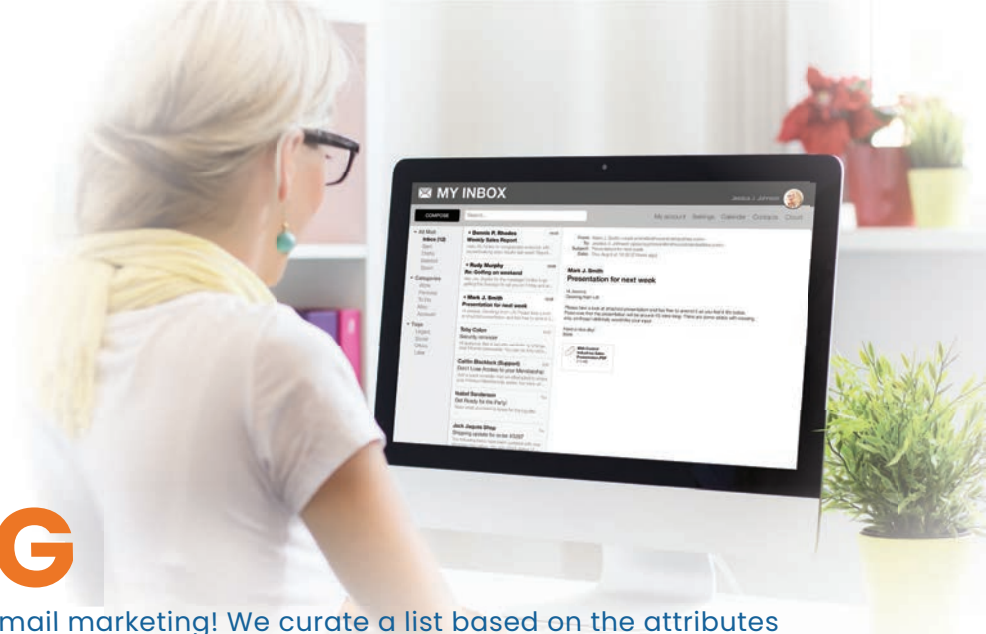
MY INBOX

Jessica J. Johnson

COMPOSE

Search...

My account Settings Calendar Contacts Cloud

All Mail
Inbox (12)
Sent
Drafts
Deleted
Spam

Categories
Work
Personal
To Do
Misc
Archived

Tags
Urgent
Social
Offers
Later

Dennis R. Rhodes
Weekly Sales Report

Rudy Murphy
Re: Golfing on weekend

Mark J. Smith
Presentation for next week

Toby Colon
Security reminder

Caitlin Blackbuck (Support)
Don't Lose Access to your Membership

Isabel Sanderson
Get Ready for the Party!

Jack Jaquie Shop
Shipping update for order #3267

Mark J. Smith
Presentation for next week

G

mail marketing! We curate a list based on the attributes